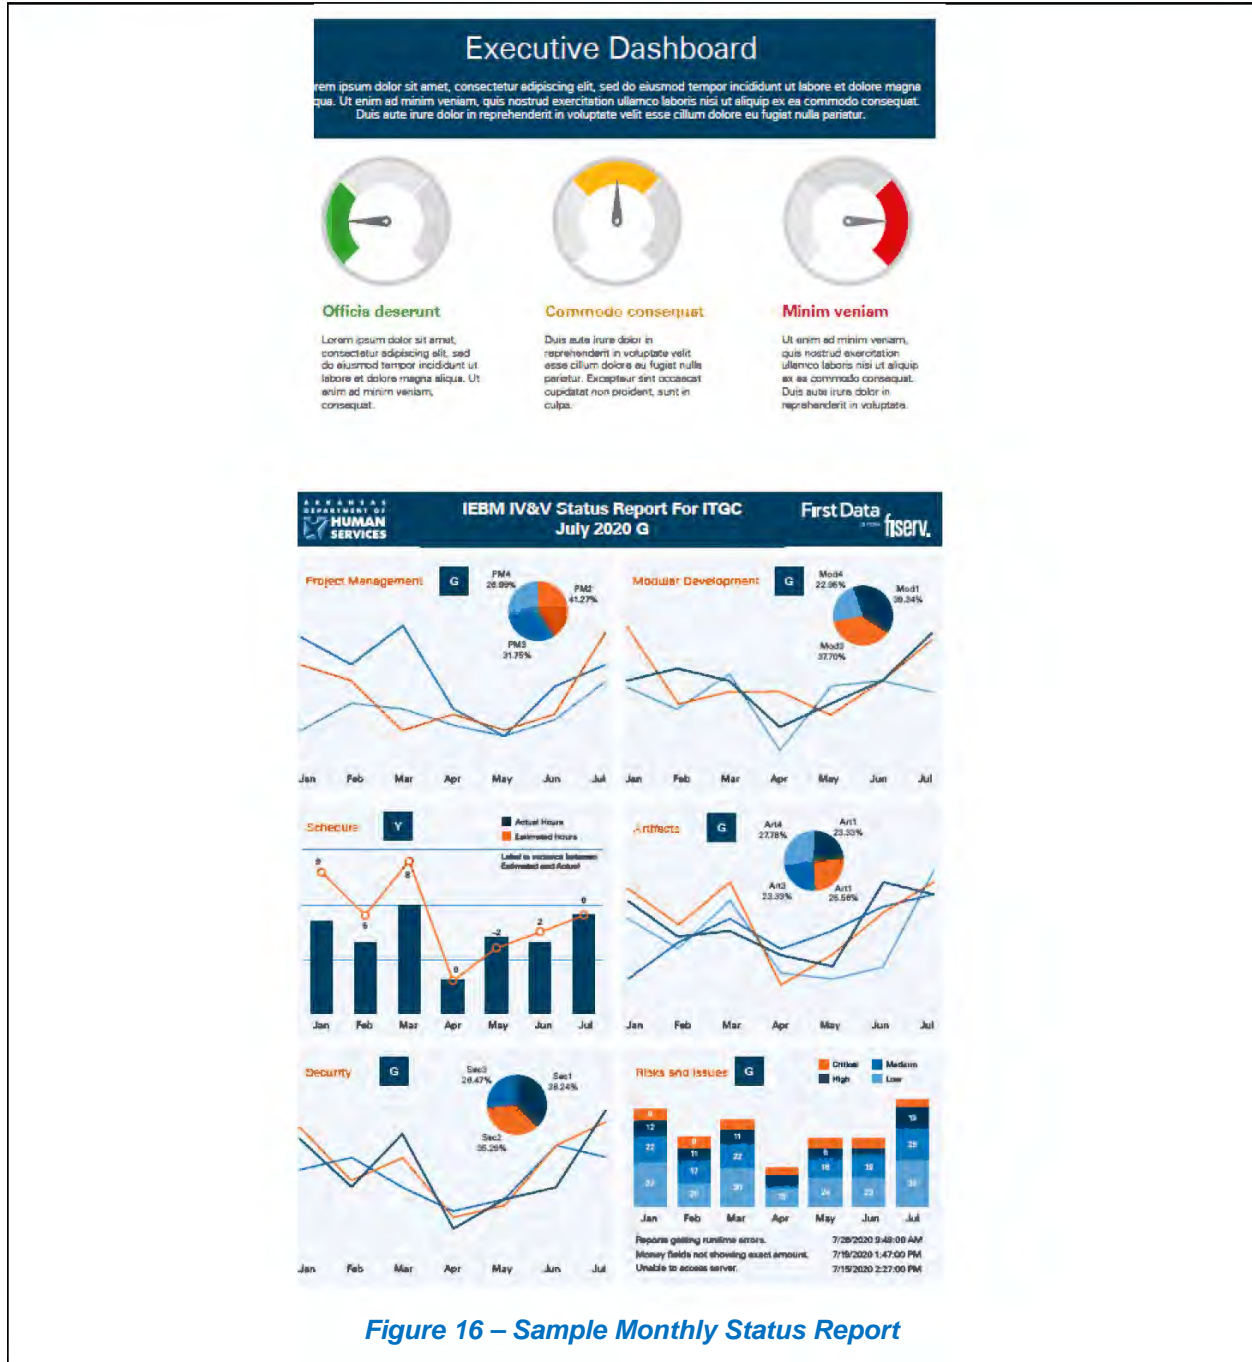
Executive Dashboard

rem ipsum dolor sit amet, consectetur adipiscing elit, sed do eiusmod tempor incididunt ut labore et dolore magna qua. Ut enim ad minim veniam, quis nostrud exercitation ullamco laboris nisi ut aliquip ex ea commodo consequat. Duis aute irure dolor in reprehenderit in voluptate velit esse cillum dolore eu fugiat nulla pariatur.

Officia deserunt

Lorem ipsum dolor sit amet, consectetur adipiscing elit, sed do eiusmod tempor incididunt ut labore et dolore magna aliqua. Ut enim ad minim veniam, consequat.

Commodo consequat

Duis aute irure dolor in reprehenderit in voluptate velit esse cillum dolore eu fugiat nulla pariatur. Excepteur sint occaecat cupidatat non proident, sunt in culpa.

Minim veniam

Ut enim ad minim veniam, quis nostrud exercitation ullamco laboris nisi ut aliquip ex ea commodo consequat. Duis aute irure dolor in reprehenderit in voluptate.

ARKANSAS DEPARTMENT OF HUMAN SERVICES

IEBM IV&V Status Report For ITGC
July 2020 G

First Data fiserv.

Project Management G
PM4 26.99%
PM2 41.27%
PM3 31.75%
Jan Feb Mar Apr May Jun Jul

Modular Development G
Mod4 22.96%
Mod1 39.34%
Mod3 37.70%
Jan Feb Mar Apr May Jun Jul

Schedule Y
Actual Hours
Estimated hours
Label is variance between Estimated and Actual
9 5 8 0 -2 2 0
Jan Feb Mar Apr May Jun Jul

Artifacts G
Art4 27.78%
Art1 23.33%
Art3 23.33%
Art1 25.56%
Jan Feb Mar Apr May Jun Jul

Security G
Sec3 26.47%
Sec1 38.24%
Sec2 35.29%
Jan Feb Mar Apr May Jun Jul

Risks and Issues G
Critical Medium
High Low
Jan Feb Mar Apr May Jun Jul
Reports getting runtime errors. 7/28/2020 9:48:00 AM
Money fields not showing exact amount. 7/19/2020 1:47:00 PM
Unable to access server. 7/15/2020 2:27:00 PM

Figure 16 – Sample Monthly Status Report